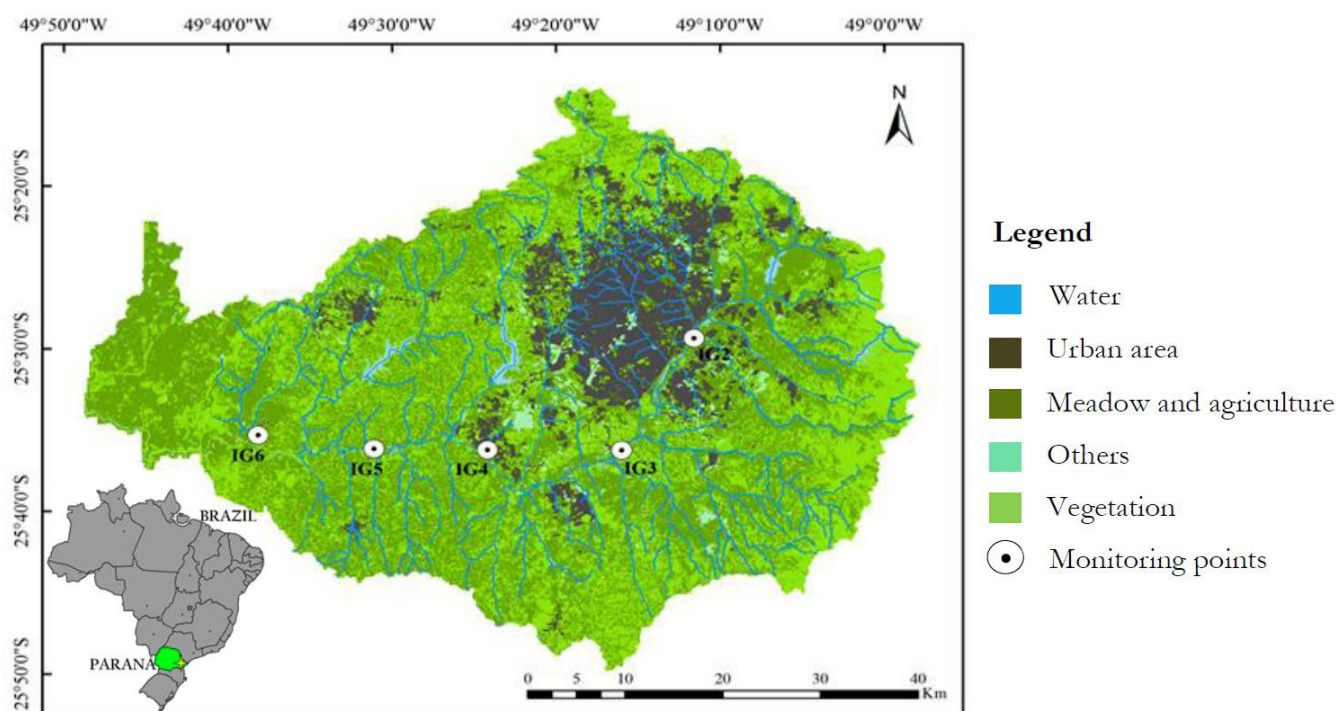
49°50'0"W 49°40'0"W 49°30'0"W 49°20'0"W 49°10'0"W 49°0'0"W

N

25°20'0"S

25°30'0"S

25°40'0"S

25°50'0"S

IG2

IG6

IG5

IG4

IG3

BRAZIL

PARANA

0 5 10 20 30 40 Km

Legend

Water

Urban area

Meadow and agriculture

Others

Vegetation

Monitoring points